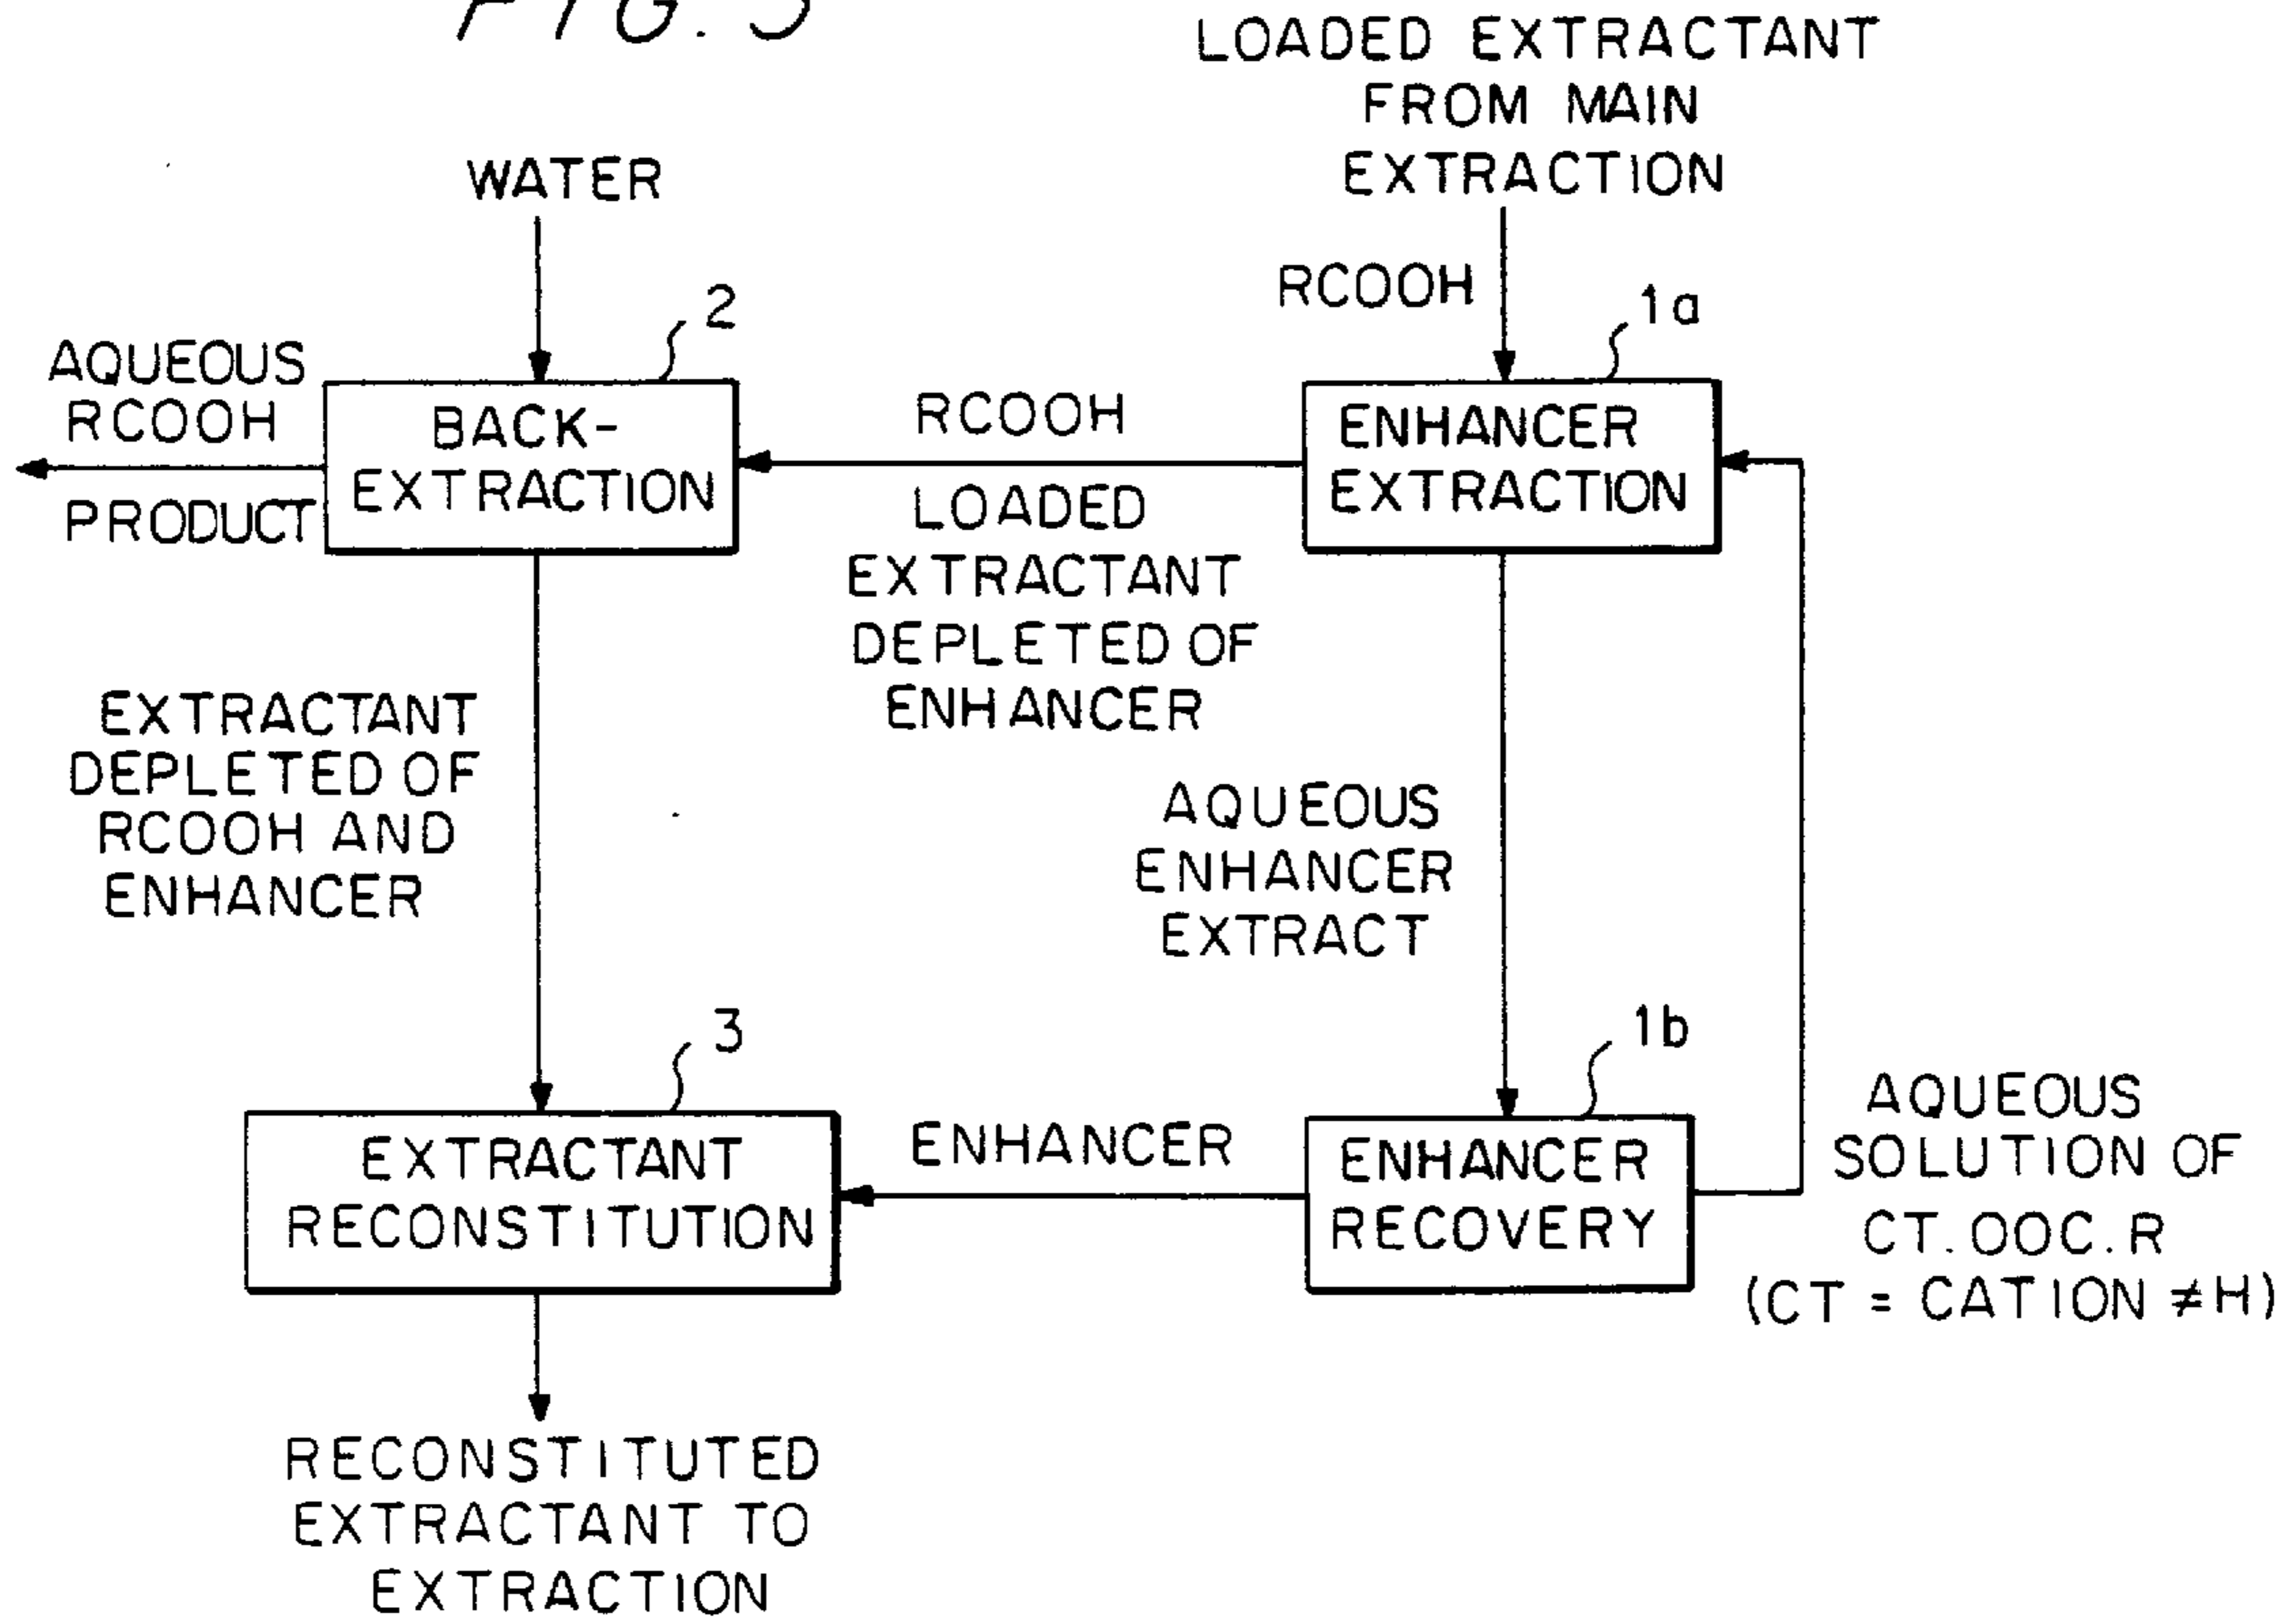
FIG. 5

LOADED EXTRACTANT FROM MAIN EXTRACTION

WATER

RCOOH

2

1a

AQUEOUS RCOOH PRODUCT

BACK-EXTRACTION

RCOOH

LOADED EXTRACTANT DEPLETED OF ENHANCER

ENHANCER EXTRACTION

EXTRACTANT DEPLETED OF RCOOH AND ENHANCER

AQUEOUS ENHANCER EXTRACT

3

1b

EXTRACTANT RECONSTITUTION

ENHANCER

ENHANCER RECOVERY

AQUEOUS SOLUTION OF CT.OOC.R (CT = CATION $\neq$H)

RECONSTITUTED EXTRACTANT TO EXTRACTION